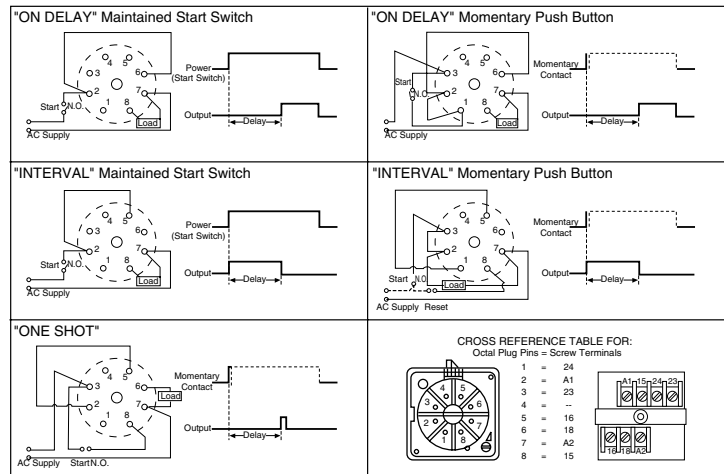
"ON DELAY" Maintained Start Switch

4 5 3 6 2 7 1 8

Start N.O.

Load

AC Supply

Power (Start Switch)

Output

Delay

"ON DELAY" Momentary Push Button

4 5 3 6 2 7 1 8

Start N.O.

Load

AC Supply

Momentary Contact

Output

Delay

"INTERVAL" Maintained Start Switch

4 5 3 6 2 7 1 8

Start N.O.

Load

AC Supply

Power (Start Switch)

Output

Delay

"INTERVAL" Momentary Push Button

4 5 3 6 2 7 1 8

Start N.O.

Load

AC Supply Reset

Momentary Contact

Output

Delay

"ONE SHOT"

4 5 3 6 2 7 1 8

Load

AC Supply Start N.O.

Momentary Contact

Output

Delay

CROSS REFERENCE TABLE FOR:
Octal Plug Pins = Screw Terminals

| | | |
|---|---|---|
| 1 | = | 24 |
| 2 | = | A1 |
| 3 | = | 23 |
| 4 | = | -- |
| 5 | = | 16 |
| 6 | = | 18 |
| 7 | = | A2 |
| 8 | = | 15 |

4 5 3 6 2 7 1 8

A1 15 24 23

18 16 A2